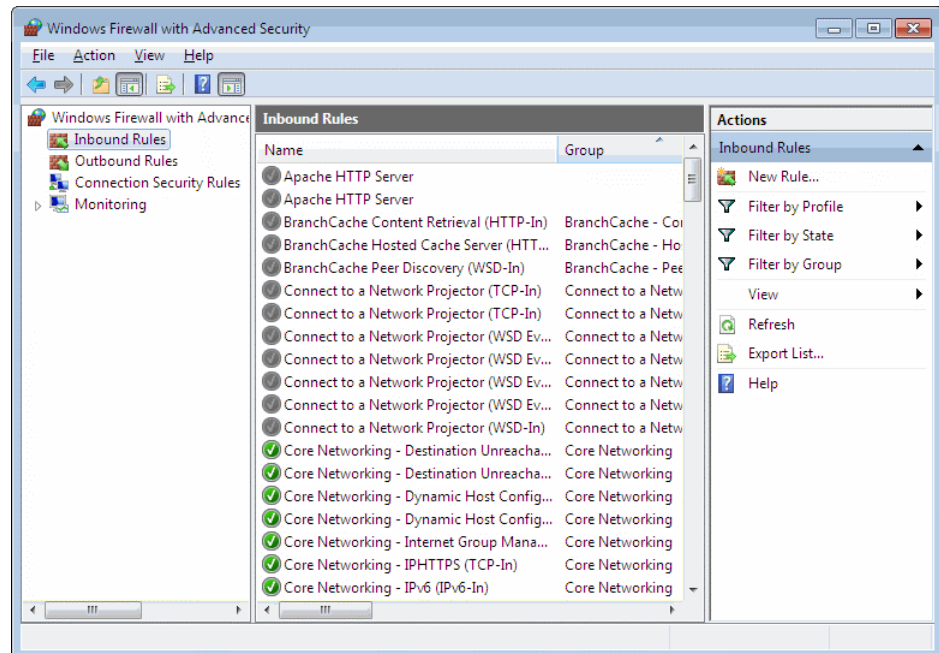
Windows Firewall with Advanced Security

File Action View Help

Windows Firewall with Advance
Inbound Rules
Outbound Rules
Connection Security Rules
Monitoring

Inbound Rules

| Name | Group |
|---|---|
| Apache HTTP Server | |
| Apache HTTP Server | |
| BranchCache Content Retrieval (HTTP-In) | BranchCache - Co |
| BranchCache Hosted Cache Server (HTT... | BranchCache - Ho |
| BranchCache Peer Discovery (WSD-In) | BranchCache - Pee |
| Connect to a Network Projector (TCP-In) | Connect to a Netw |
| Connect to a Network Projector (TCP-In) | Connect to a Netw |
| Connect to a Network Projector (WSD Ev... | Connect to a Netw |
| Connect to a Network Projector (WSD Ev... | Connect to a Netw |
| Connect to a Network Projector (WSD Ev... | Connect to a Netw |
| Connect to a Network Projector (WSD Ev... | Connect to a Netw |
| Connect to a Network Projector (WSD-In) | Connect to a Netw |
| Core Networking - Destination Unreacha... | Core Networking |
| Core Networking - Destination Unreacha... | Core Networking |
| Core Networking - Dynamic Host Config... | Core Networking |
| Core Networking - Dynamic Host Config... | Core Networking |
| Core Networking - Internet Group Mana... | Core Networking |
| Core Networking - IPHTTPS (TCP-In) | Core Networking |
| Core Networking - IPv6 (IPv6-In) | Core Networking |

Actions
Inbound Rules
New Rule...
Filter by Profile
Filter by State
Filter by Group
View
Refresh
Export List...
Help